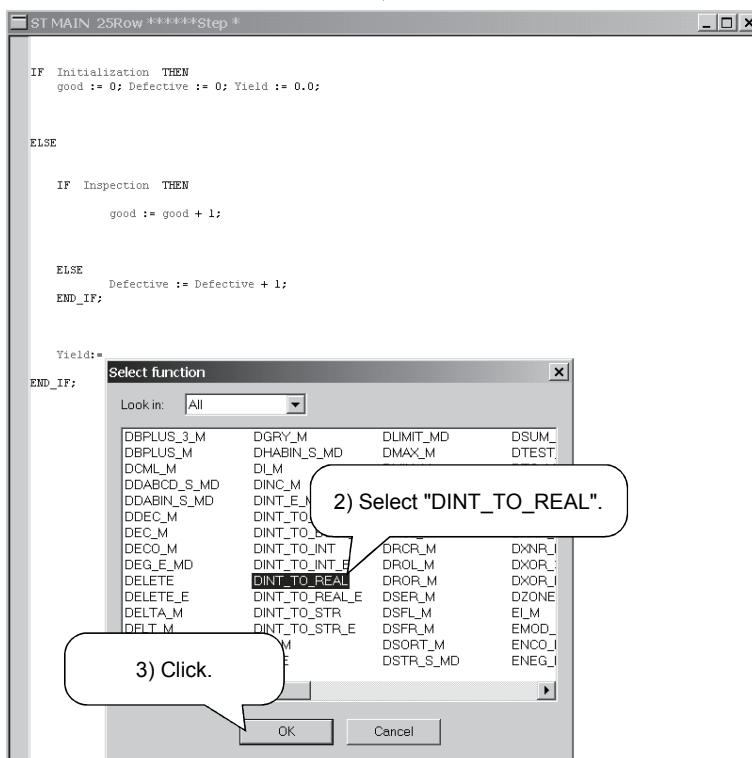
ST MAIN 25Row ******Step *

IF Initialization THEN
good := 0; Defective := 0; Yield := 0.0;

ELSE

IF Inspection THEN

good := good + 1;

ELSE
Defective := Defective + 1;
END_IF;

Yield:=

END_IF;

Select function

Look in: All

| | | | |
|---|---|---|---|
| DBPLUS_3_M | DGRY_M | DLIMIT_MD | DSUM_ |
| DBPLUS_M | DHABIN_S_MD | DMAX_M | DTEST_ |
| DCML_M | DI_M | | |
| DDABCD_S_MD | DINC_M | | |
| DDABIN_S_MD | DINT_E_M | | |
| DDEC_M | DINT_TO_ | | |
| DEC_M | DINT_TO_ | | DXNR_ |
| DECO_M | DINT_TO_INT | DRCR_M | DXOR_ |
| DEG_E_MD | DINT_TO_INT_E | DROL_M | DXOR_ |
| DELETE | DINT_TO_REAL | DROR_M | DXOR_ |
| DELETE_E | DINT_TO_REAL_E | DSER_M | DZONE |
| DELTA_M | DINT_TO_STR | DSFL_M | EI_M |
| DELT_M | DINT_TO_STR_E | DSFR_M | EMOD_ |
| | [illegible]M | DSORT_M | ENCO_ |
| | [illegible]E | DSTR_S_MD | ENEG_ |

2) Select "DINT_TO_REAL".

3) Click.

OK

Cancel